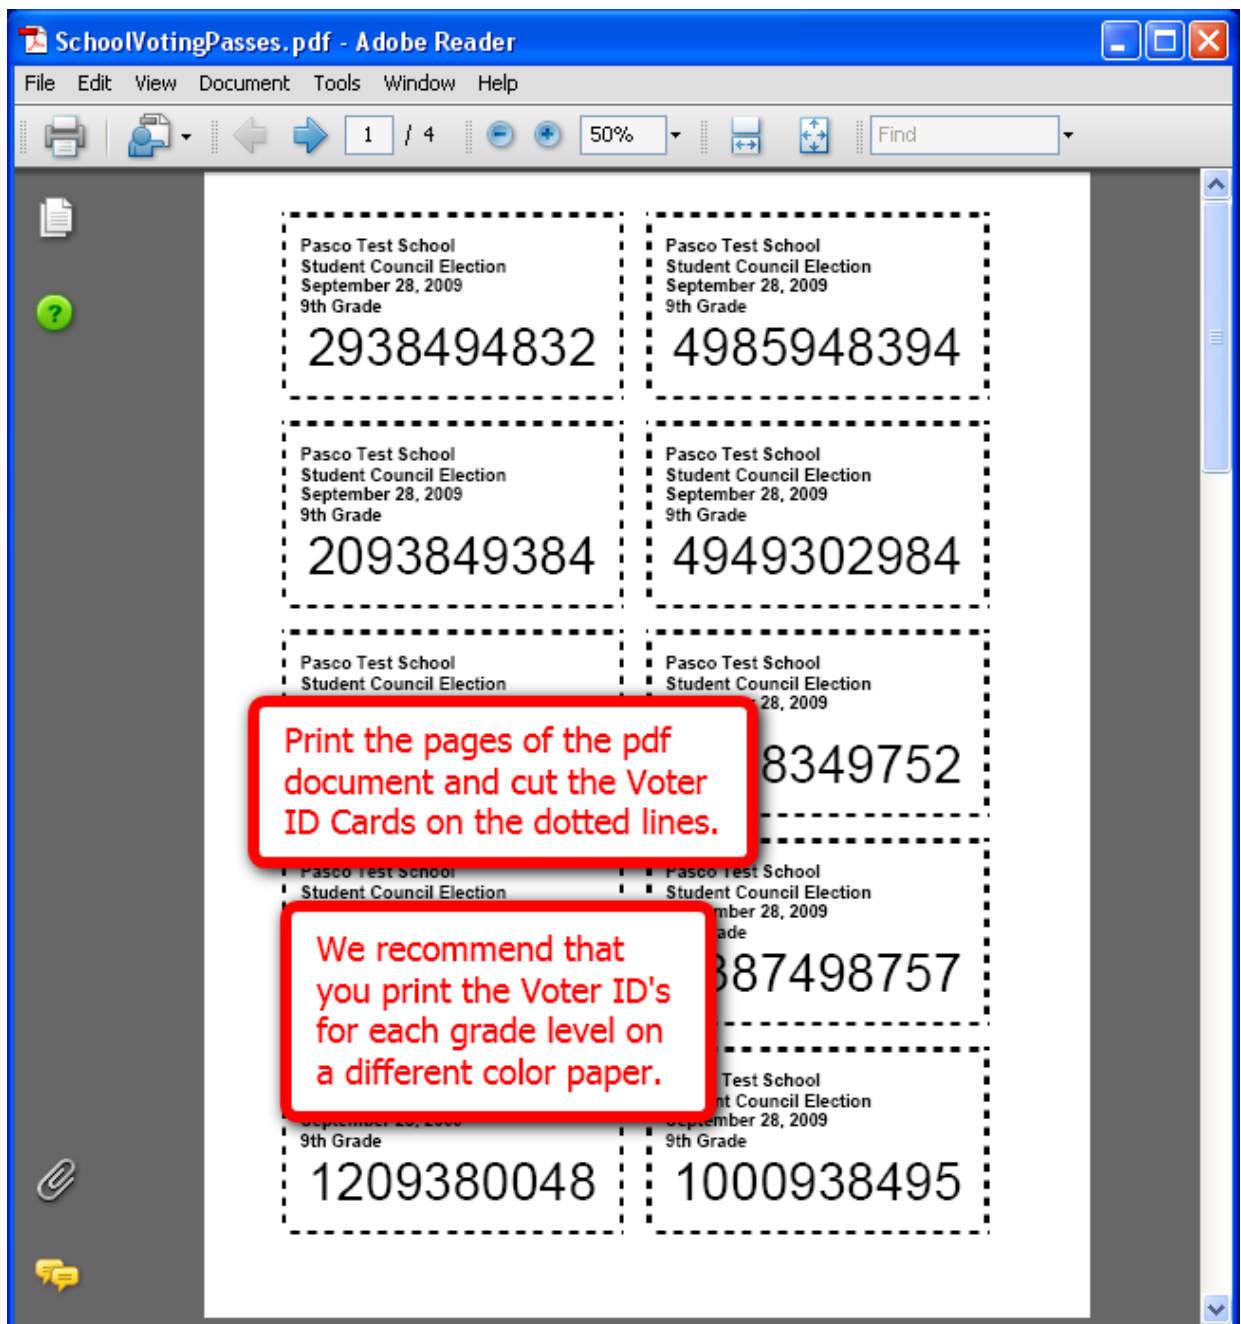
SchoolVotingPasses.pdf - Adobe Reader

File Edit View Document Tools Window Help

1 / 4 50% Find

Pasco Test School
Student Council Election
September 28, 2009
9th Grade
2938494832

Pasco Test School
Student Council Election
September 28, 2009
9th Grade
4985948394

Pasco Test School
Student Council Election
September 28, 2009
9th Grade
2093849384

Pasco Test School
Student Council Election
September 28, 2009
9th Grade
4949302984

Pasco Test School
Student Council Election

Pasco Test School
Student Council Election
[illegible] 28, 2009
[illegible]8349752

Print the pages of the pdf document and cut the Voter ID Cards on the dotted lines.

Pasco Test School
Student Council Election

Pasco Test School
Student Council Election
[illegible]mber 28, 2009
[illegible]ade
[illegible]87498757

We recommend that you print the Voter ID's for each grade level on a different color paper.

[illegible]
9th Grade
1209380048

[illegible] Test School
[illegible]t Council Election
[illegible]mber 28, 2009
9th Grade
1000938495